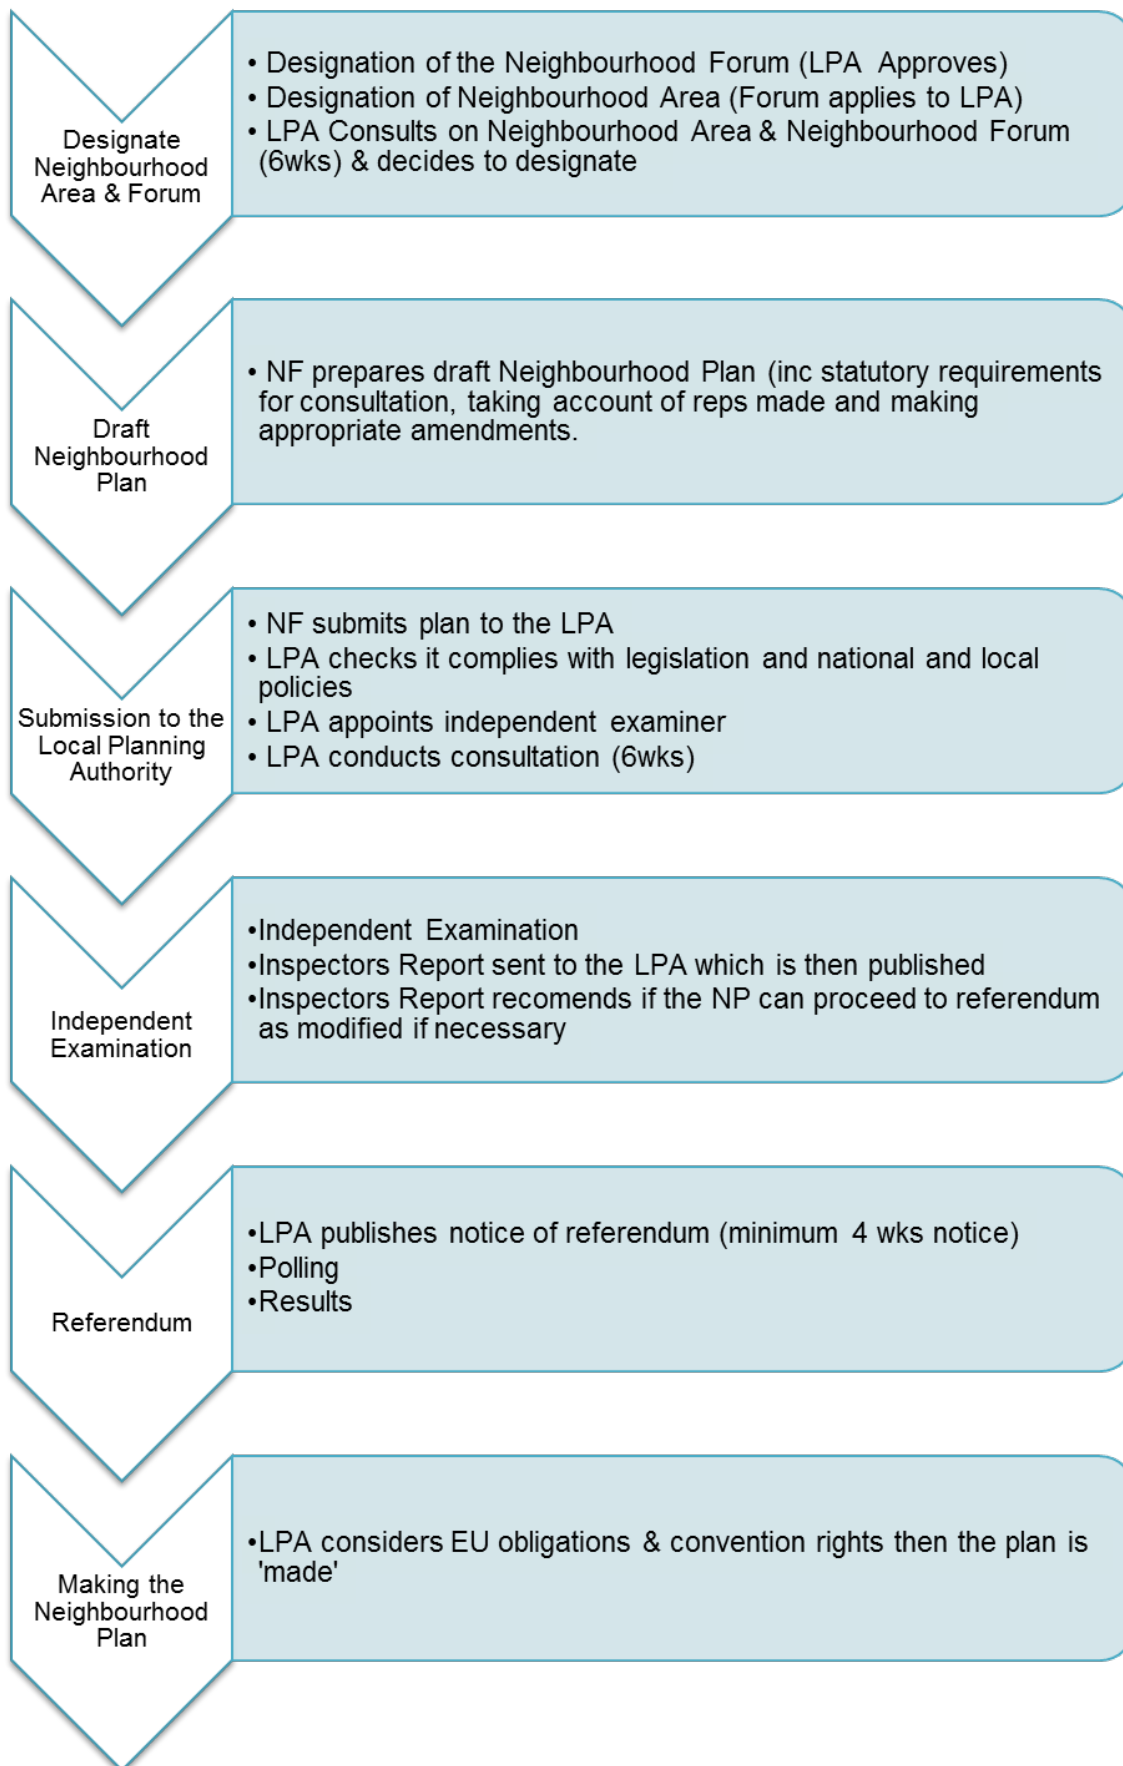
Designate Neighbourhood Area & Forum

• Designation of the Neighbourhood Forum (LPA Approves)
• Designation of Neighbourhood Area (Forum applies to LPA)
• LPA Consults on Neighbourhood Area & Neighbourhood Forum (6wks) & decides to designate

Draft Neighbourhood Plan

• NF prepares draft Neighbourhood Plan (inc statutory requirements for consultation, taking account of reps made and making appropriate amendments.

Submission to the Local Planning Authority

• NF submits plan to the LPA
• LPA checks it complies with legislation and national and local policies
• LPA appoints independent examiner
• LPA conducts consultation (6wks)

Independent Examination

•Independent Examination
•Inspectors Report sent to the LPA which is then published
•Inspectors Report recomends if the NP can proceed to referendum as modified if necessary

Referendum

•LPA publishes notice of referendum (minimum 4 wks notice)
•Polling
•Results

Making the Neighbourhood Plan

•LPA considers EU obligations & convention rights then the plan is 'made'